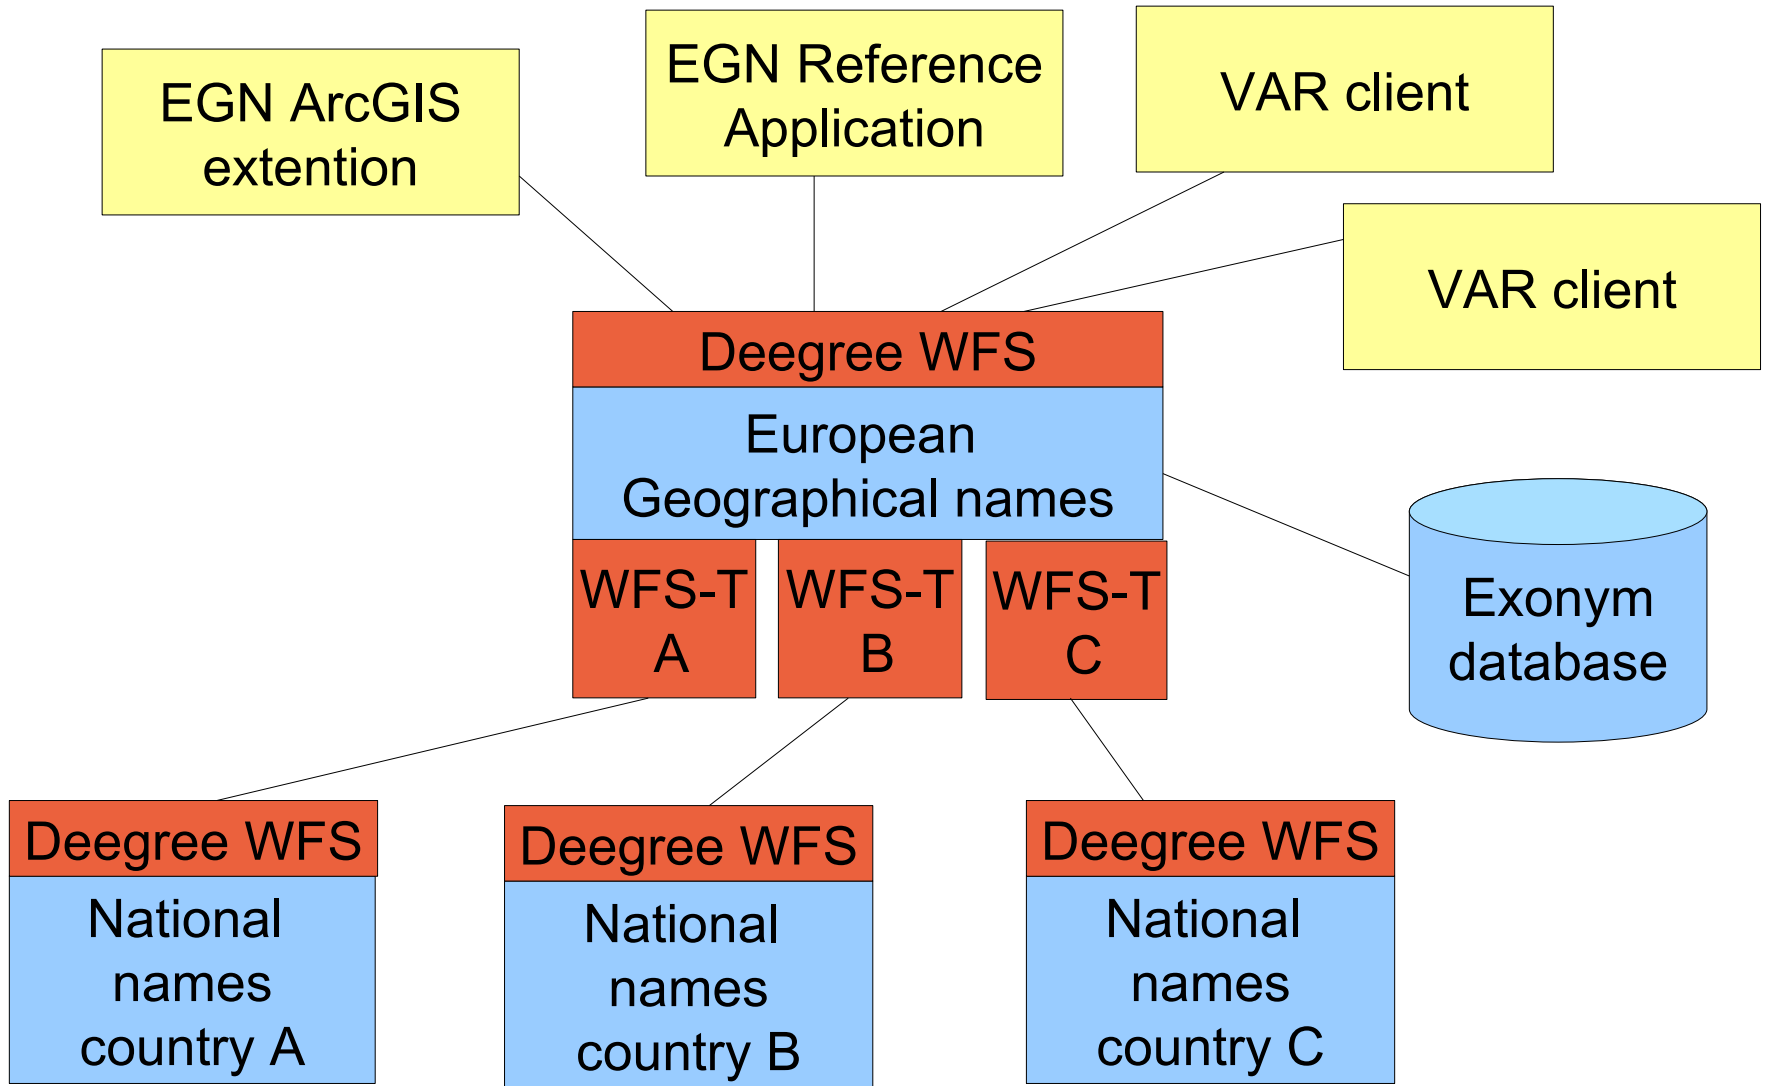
EGN ArcGIS extention

EGN Reference Application

VAR client

VAR client

Deegree WFS

European Geographical names

WFS-T A

WFS-T B

WFS-T C

Exonym database

Deegree WFS

National names country A

Deegree WFS

National names country B

Deegree WFS

National names country C